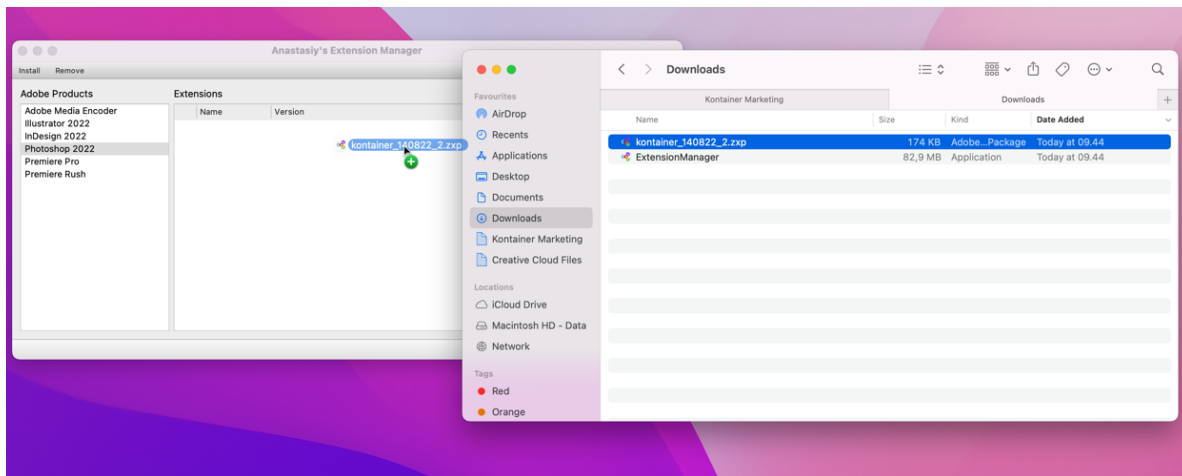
Anastasiy's Extension Manager

Install Remove

Adobe Products
Adobe Media Encoder
Illustrator 2022
InDesign 2022
Photoshop 2022
Premiere Pro
Premiere Rush

Extensions

| Name | Version |
|---|---|

kontainer_140822_2.zxp

Favourites
AirDrop
Recents
Applications
Desktop
Documents
Downloads
Kontainer Marketing
Creative Cloud Files

Locations
iCloud Drive
Macintosh HD - Data
Network

Tags
Red
Orange

Downloads

Kontainer Marketing
Downloads

| Name | Size | Kind | Date Added |
|---|---|---|---|
| kontainer_140822_2.zxp | 174 KB | Adobe...Package | Today at 09.44 |
| ExtensionManager | 82,9 MB | Application | Today at 09.44 |